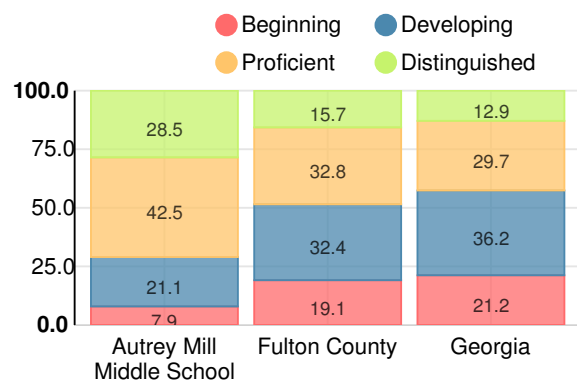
Beginning
Developing
Proficient
Distinguished

100.0
75.0
50.0
25.0
0.0

| | Autrey Mill Middle School | Fulton County | Georgia |
|---|---|---|---|
| Distinguished | 28.5 | 15.7 | 12.9 |
| Proficient | 42.5 | 32.8 | 29.7 |
| Developing | 21.1 | 32.4 | 36.2 |
| Beginning | 7.9 | 19.1 | 21.2 |